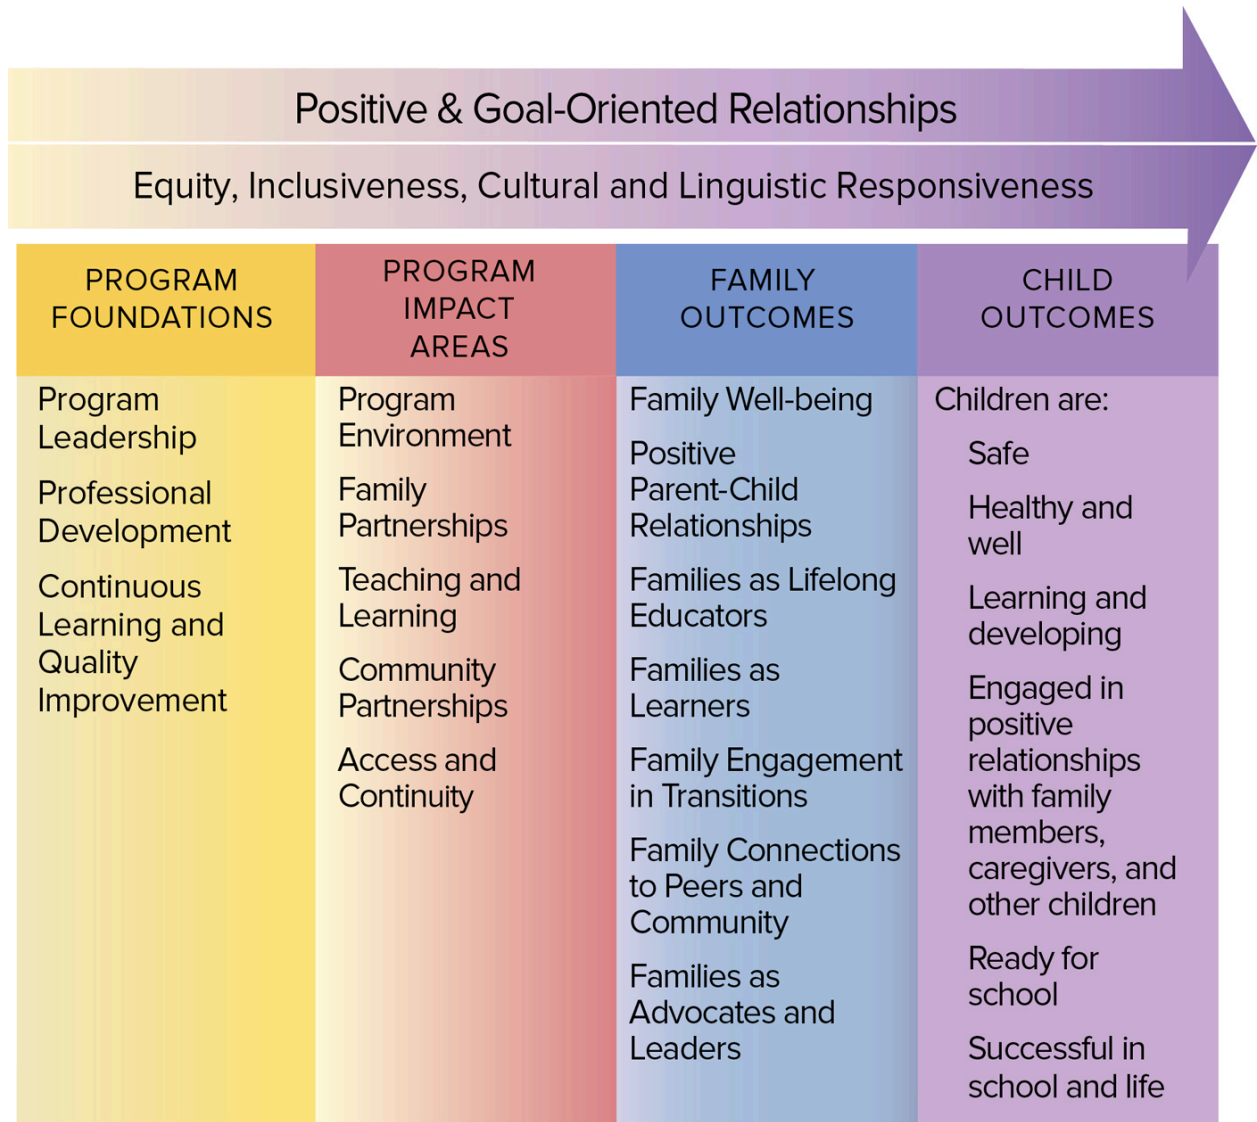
Positive & Goal-Oriented Relationships

Equity, Inclusiveness, Cultural and Linguistic Responsiveness

| PROGRAM FOUNDATIONS | PROGRAM IMPACT AREAS | FAMILY OUTCOMES | CHILD OUTCOMES |
|---|---|---|---|
| Program Leadership<br>Professional Development<br>Continuous Learning and Quality Improvement | Program Environment<br>Family Partnerships<br>Teaching and Learning<br>Community Partnerships<br>Access and Continuity | Family Well-being<br>Positive Parent-Child Relationships<br>Families as Lifelong Educators<br>Families as Learners<br>Family Engagement in Transitions<br>Family Connections to Peers and Community<br>Families as Advocates and Leaders | Children are:<br>Safe<br>Healthy and well<br>Learning and developing<br>Engaged in positive relationships with family members, caregivers, and other children<br>Ready for school<br>Successful in school and life |